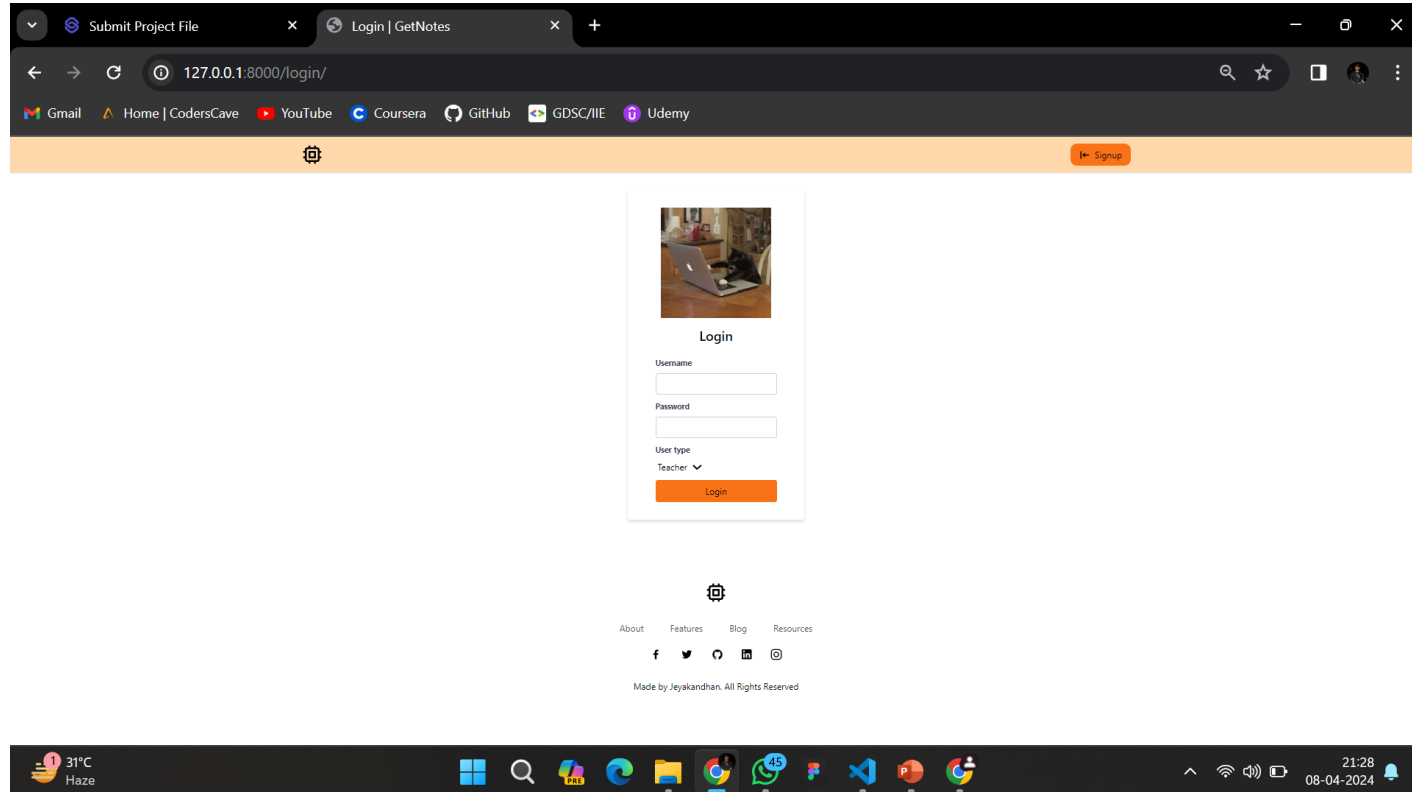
Submit Project File
Login | GetNotes
127.0.0.1:8000/login/
Gmail Home | CodersCave YouTube Coursera GitHub GDSC/IIE Udemy

Signup

Login
Username
Password
User type
Teacher
Login

About Features Blog Resources

Made by Jeyakandhan. All Rights Reserved

1 31°C Haze
PRE
45
21:28
08-04-2024